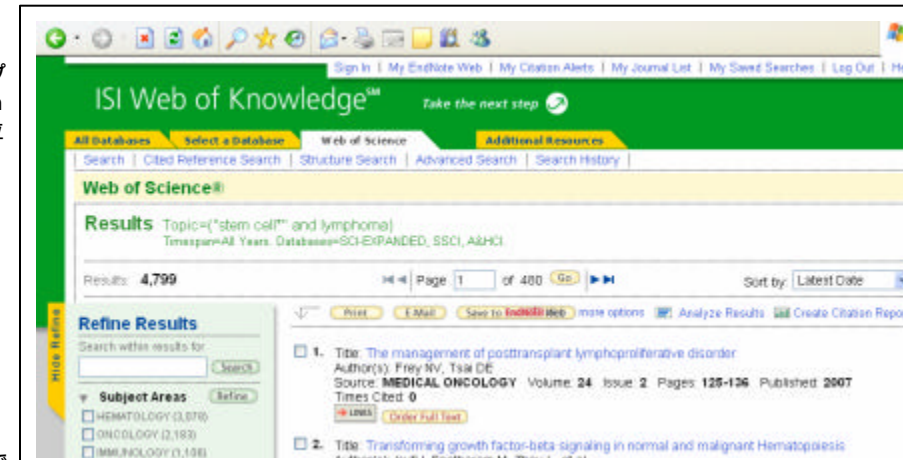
Sign In | My EndNote Web | My Citation Alerts | My Journal List | My Saved Searches | Log Out | He

ISI Web of Knowledge℠ Take the next step

All Databases | Select a Database | Web of Science | Additional Resources

Search | Cited Reference Search | Structure Search | Advanced Search | Search History

Web of Science®

Results Topic=("stem cell*" and lymphoma)
Timespan=All Years. Databases=SCI-EXPANDED, SSCI, A&HCI.

Results: 4,799

Page 1 of 480 Go

Sort by: Latest Date

Print | E-Mail | Save to EndNote Web | more options | Analyze Results | Create Citation Repo

Hide Refine

Refine Results

Search within results for

Search

Subject Areas Refine

HEMATOLOGY (1,070)
ONCOLOGY (2,183)
IMMUNOLOGY (1,106)

1. Title: The management of posttransplant lymphoproliferative disorder
Author(s): Frey NV, Tsai DE
Source: MEDICAL ONCOLOGY Volume: 24 Issue: 2 Pages: 125-136 Published: 2007
Times Cited: 0
LINKS Order Full Text

2. Title: Transforming growth factor-beta signaling in normal and malignant Hematopoiesis
Author(s): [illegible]